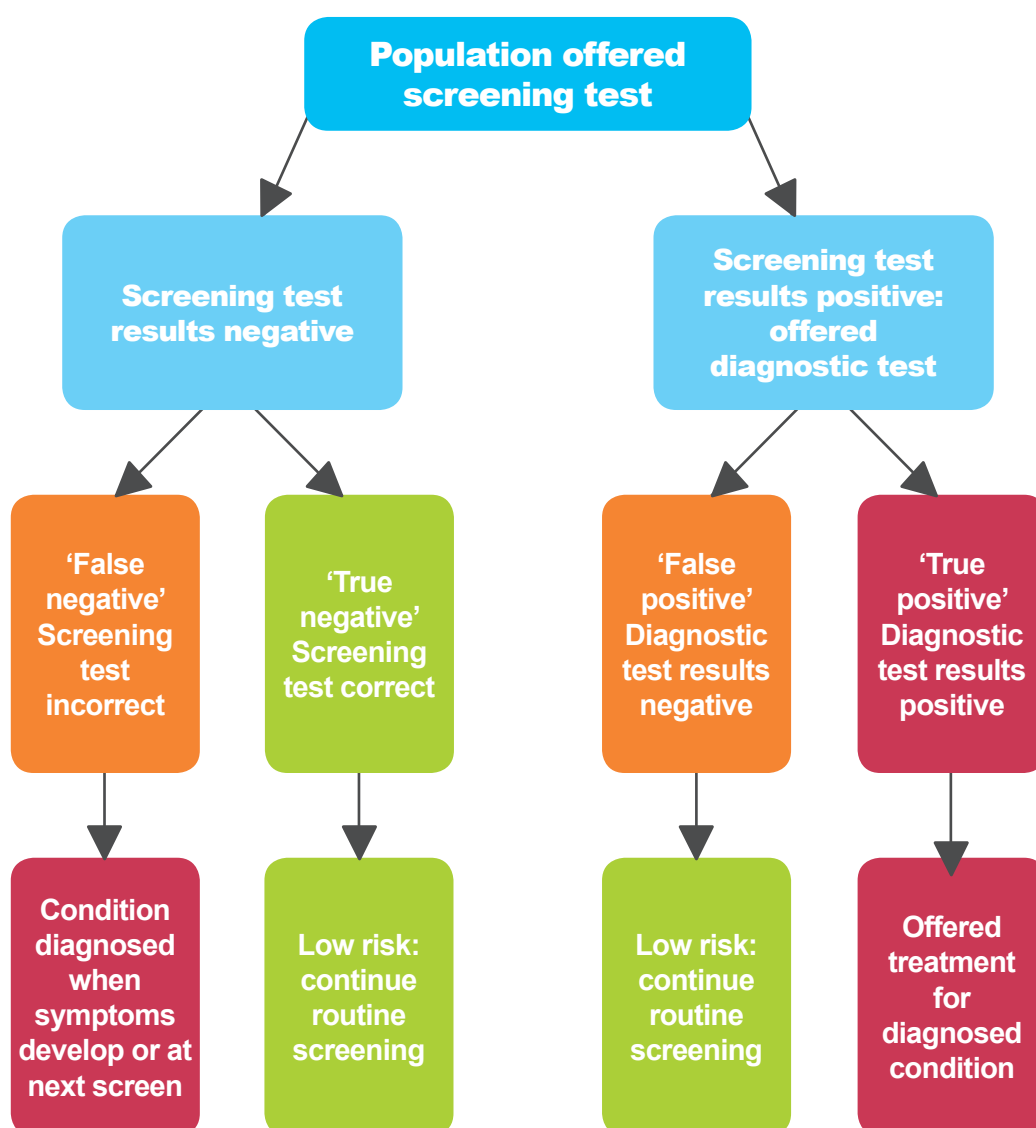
Population offered screening test

Screening test results negative

Screening test results positive: offered diagnostic test

‘False negative’ Screening test incorrect

‘True negative’ Screening test correct

‘False positive’ Diagnostic test results negative

‘True positive’ Diagnostic test results positive

Condition diagnosed when symptoms develop or at next screen

Low risk: continue routine screening

Low risk: continue routine screening

Offered treatment for diagnosed condition